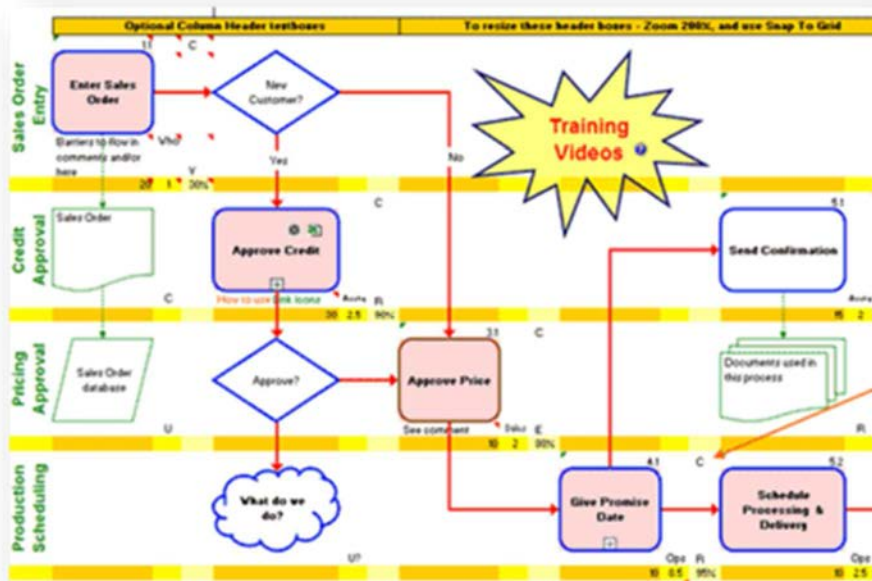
Optional Column Header textboxes

To resize these header boxes - Zoom 200%, and use Snap To Grid

Sales Order Entry

1.1 C

Enter Sales Order

New Customer?

Barriers to flow in comments and/or here

Who

Yes

No

Training Videos

20 1 30%

Credit Approval

Sales Order

C

Approve Credit

How to use link icons

Accts

R

30 2.5 90%

5.1

Send Confirmation

Accts

15 2

Pricing Approval

Sales Order database

Approve?

3.1 C

Approve Price

See comment

Sales

E

10 2 90%

Documents used in this process

U

R

Production Scheduling

What do we do?

U?

4.1

Give Promise Date

Ops R

10 0.5 95%

C

5.2

Schedule Processing & Delivery

Ops

10 2.5